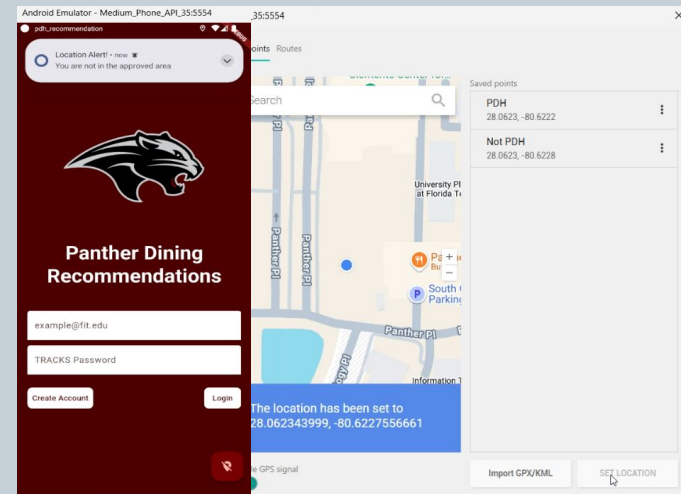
Android Emulator - Medium_Phone_API_35:5554
pdh_recommendation
Location Alert! • now
You are not in the approved area

Panther Dining Recommendations

example@fit.edu
TRACKS Password
Create Account
Login

35:5554
×
oints Routes
Search
Clemente Center
University Pl at Florida T
Panther Pl
Panther Pl
Panther Pl
Pa
Bu
South
Parkin
Information
The location has been set to 28.062343999, -80.6227556661
e GPS signal
Saved points
PDH
28.0623, -80.6222
Not PDH
28.0623, -80.6228
Import GPX/KML
SET LOCATION